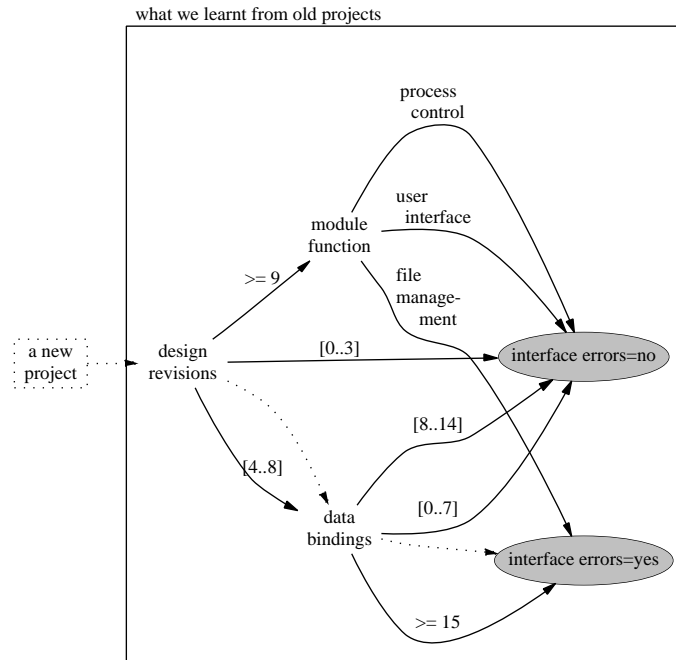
what we learnt from old projects

a new project

design revisions

>= 9

module function

process control

user interface

file management

[0..3]

interface errors=no

[8..14]

[4..8]

data bindings

[0..7]

interface errors=yes

>= 15